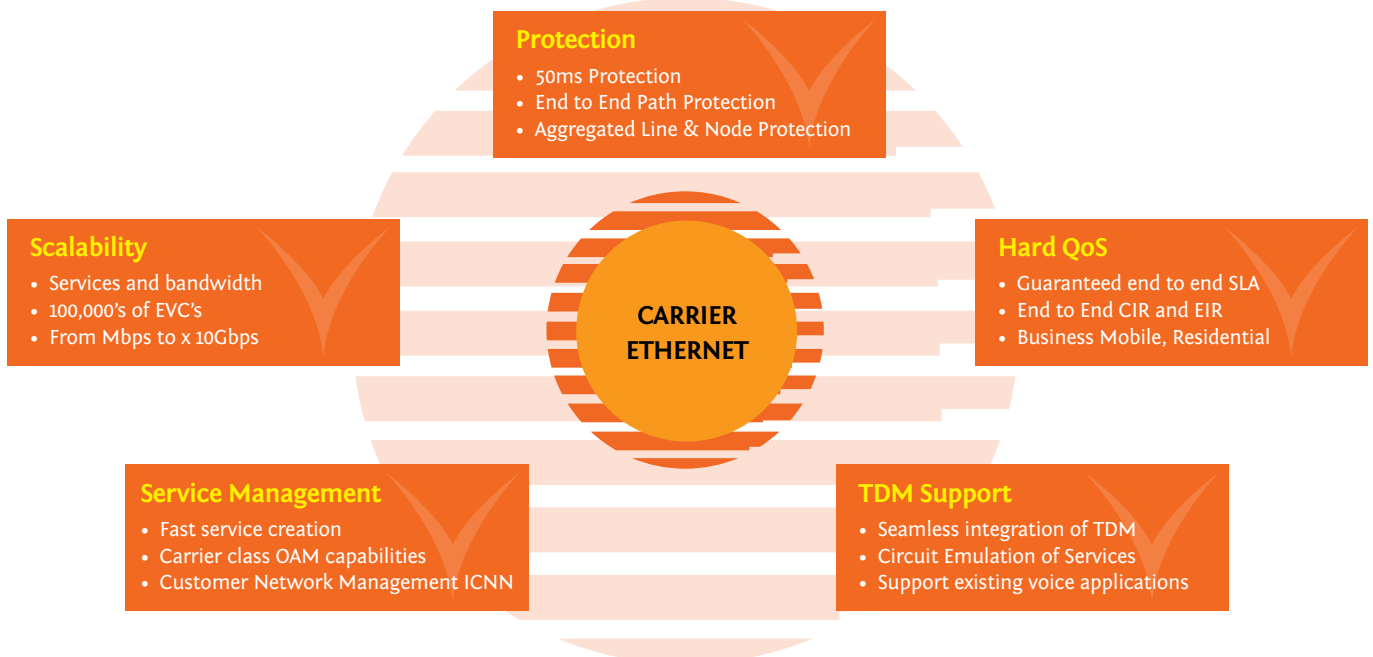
Protection
• 50ms Protection
• End to End Path Protection
• Aggregated Line & Node Protection

Scalability
• Services and bandwidth
• 100,000's of EVC's
• From Mbps to x 10Gbps

CARRIER ETHERNET

Hard QoS
• Guaranteed end to end SLA
• End to End CIR and EIR
• Business Mobile, Residential

Service Management
• Fast service creation
• Carrier class OAM capabilities
• Customer Network Management ICNN

TDM Support
• Seamless integration of TDM
• Circuit Emulation of Services
• Support existing voice applications